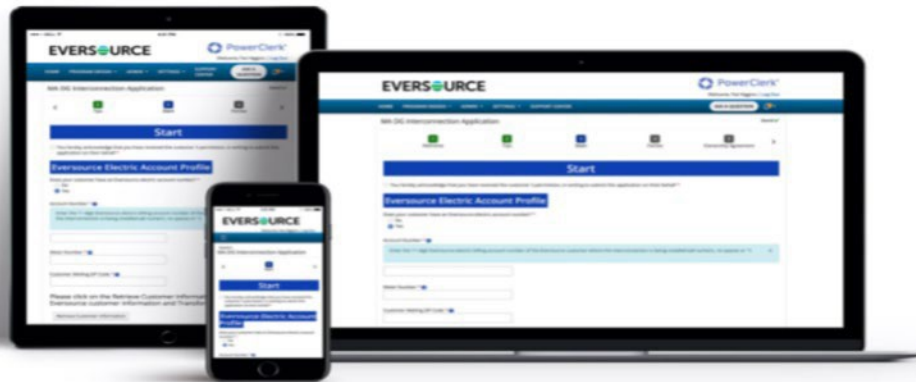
EVERSOURCE
PowerClerk
MA DG Interconnection Application
Start
Eversource Electric Account Profile
Account Number
Meter Number
Customer Mailing ZIP Code
Please click on the Retrieve Customer Information
Eversource customer information and Transfer
Retrieve Customer Information

EVERSOURCE
PowerClerk
NA DG Interconnection Application
Start
Eversource Electric Account Profile
Account Number
Meter Number
Customer Mailing ZIP Code

EVERSOURCE
Start
Eversource Electric Account Profile